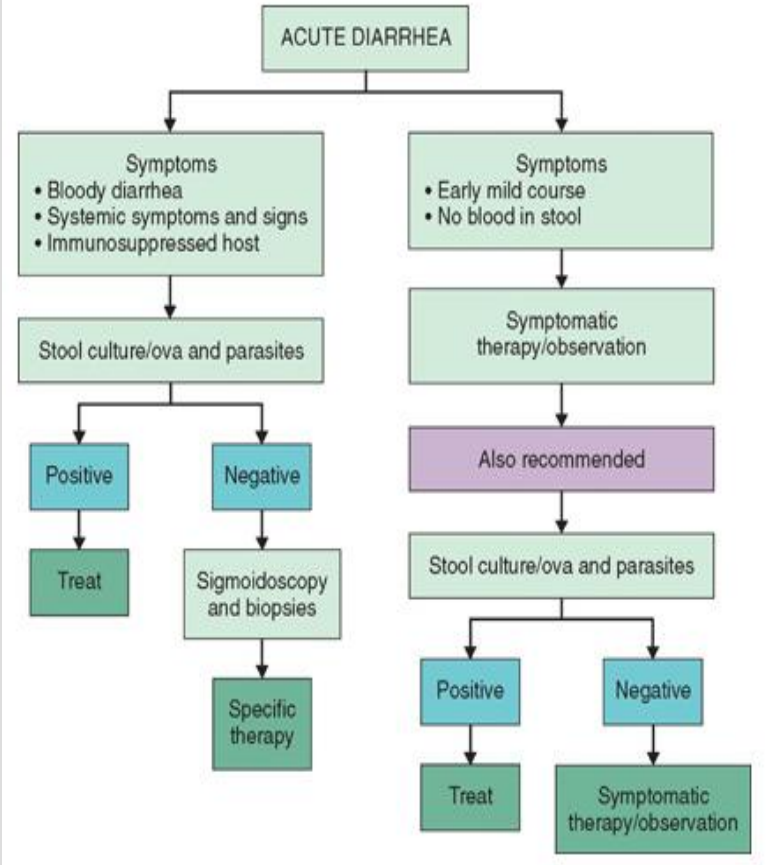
ACUTE DIARRHEA

Symptoms
• Bloody diarrhea
• Systemic symptoms and signs
• Immunosuppressed host

Stool culture/ova and parasites

Positive

Treat

Negative

Sigmoidoscopy and biopsies

Specific therapy

Symptoms
• Early mild course
• No blood in stool

Symptomatic therapy/observation

Also recommended

Stool culture/ova and parasites

Positive

Treat

Negative

Symptomatic therapy/observation